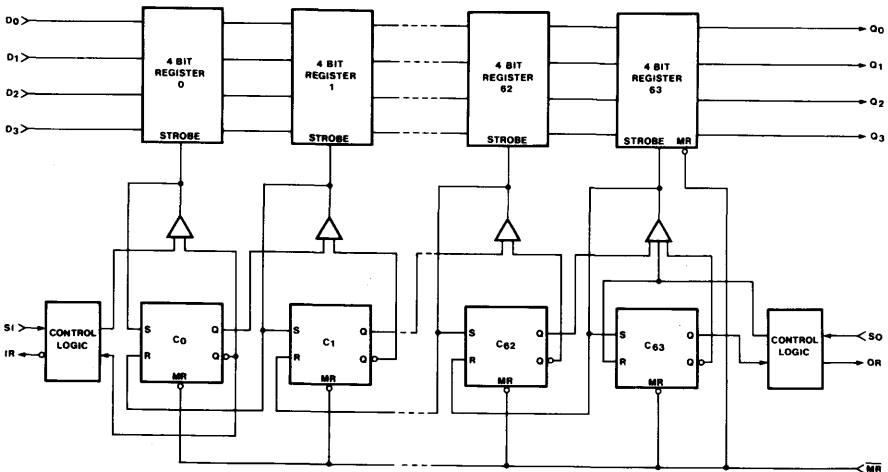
$D_0$
$D_1$
$D_2$
$D_3$

4 BIT REGISTER 0
STROBE

4 BIT REGISTER 1
STROBE

4 BIT REGISTER 62
STROBE

4 BIT REGISTER 63
STROBE MR

$Q_0$
$Q_1$
$Q_2$
$Q_3$

SI
IR
CONTROL LOGIC

S
R
$C_0$
Q
$\overline{Q}$
MR

S
R
$C_1$
Q
$\overline{Q}$
MR

S
R
$C_{62}$
Q
$\overline{Q}$
MR

S
R
$C_{63}$
Q
$\overline{Q}$
MR

CONTROL LOGIC
SO
OR

$\overline{MR}$